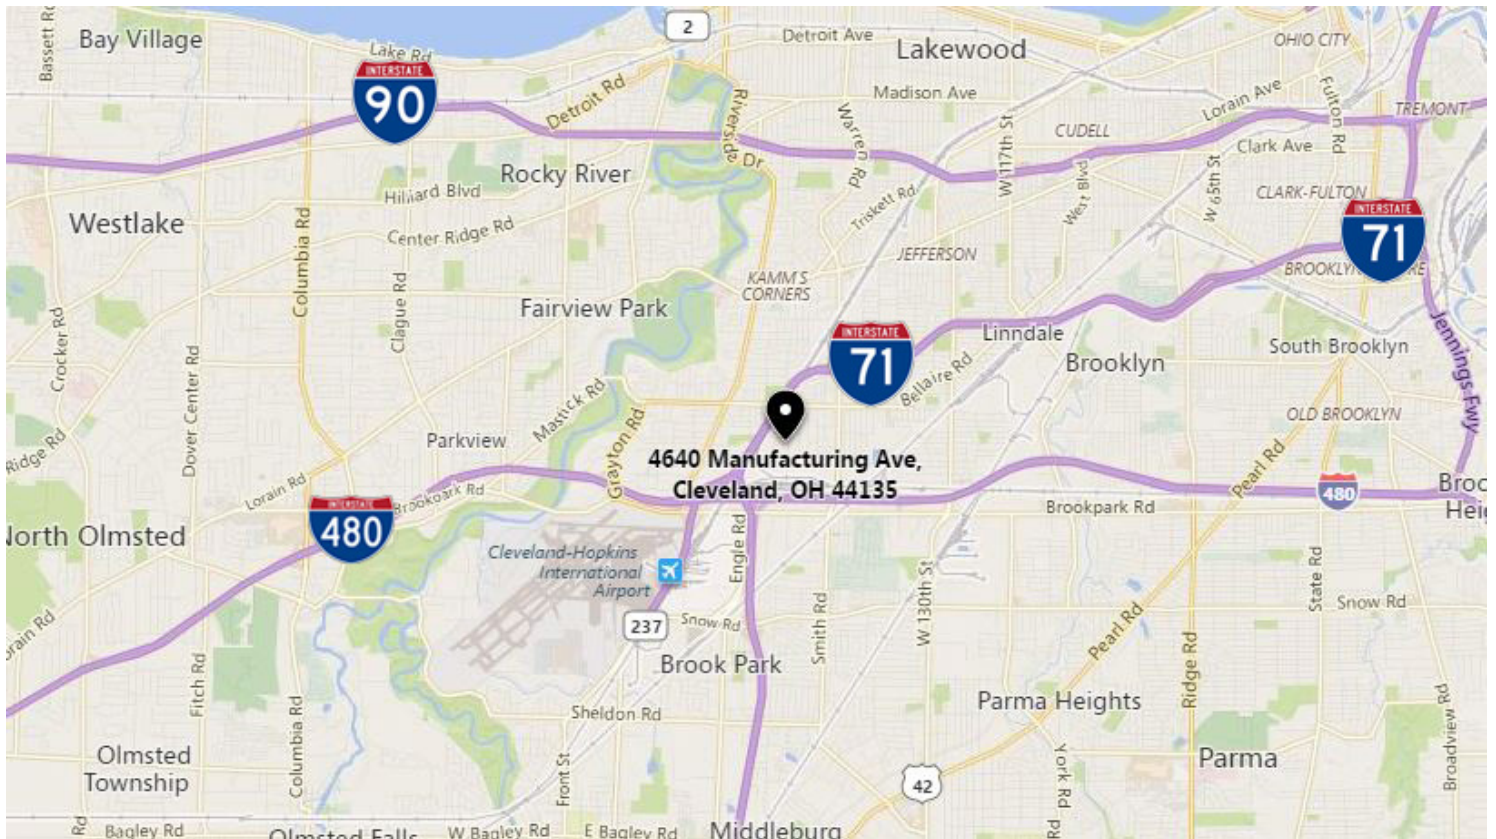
Bassett Rd
Bay Village
Lake Rd
INTERSTATE
90
2
Detroit Ave
Lakewood
OHIO CITY
Madison Ave
Detroit Rd
Riverside Dr
Warren Rd
W 117th St
CUDELL
Lorain Ave
Fulton Rd
TREMONT
Clark Ave
Rocky River
Hilliard Blvd
Triskett Rd
West Blvd
W 65th St
CLARK-FULTON
Westlake
Center Ridge Rd
Columbia Rd
JEFFERSON
INTERSTATE
71
BROOKLYN
KAMM'S CORNERS
Clague Rd
Fairview Park
Crocker Rd
INTERSTATE
71
Linndale
Brooklyn
South Brooklyn
Dover Center Rd
Bellaire Rd
Jennings Fwy
Mastick Rd
Ridge Rd
Parkview
Grayton Rd
OLD BROOKLYN
4640 Manufacturing Ave,
Cleveland, OH 44135
Pearl Rd
Lorain Rd
Brookpark Rd
480
Broo
Heig
INTERSTATE
480
Brookpark Rd
orth Olmsted
Cleveland-Hopkins International Airport
Engle Rd
State Rd
Snow Rd
rain Rd
237
Snow Rd
Smith Rd
W 130th St
Pearl Rd
Ridge Rd
Brook Park
Fitch Rd
Columbia Rd
Parma Heights
Broadview Rd
Sheldon Rd
Olmsted Township
Front St
York Rd
Parma
42
Rd
Bagley Rd
Olmsted Falls
W Bagley Rd
E Bagley Rd
Middleburg
Rd